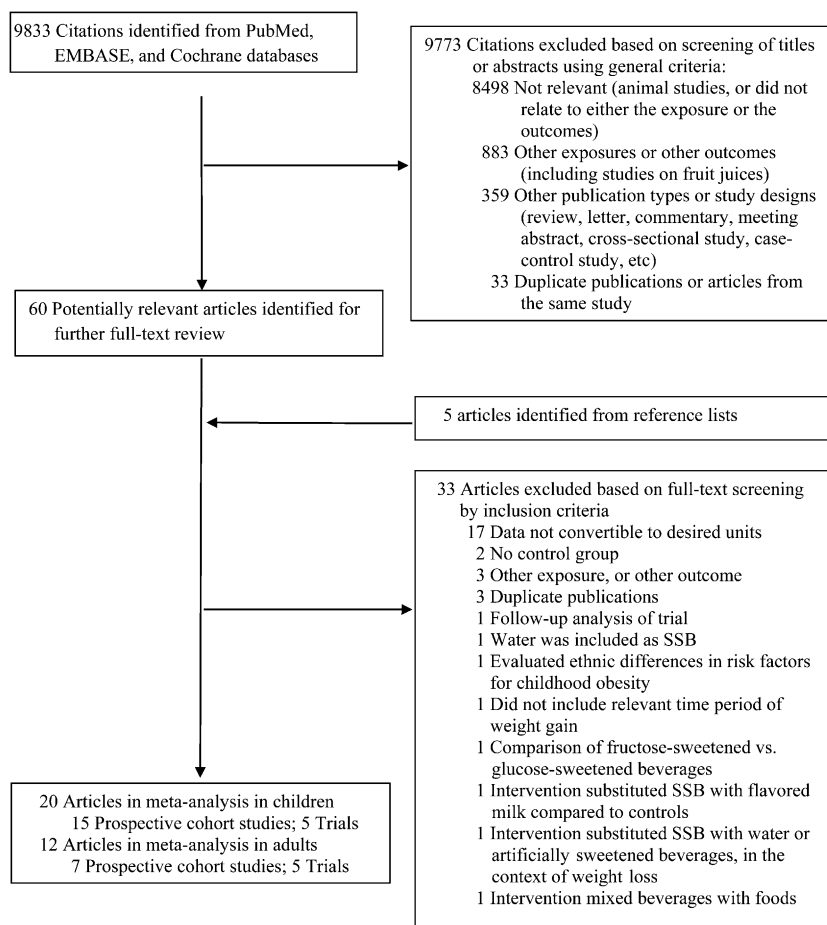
9833 Citations identified from PubMed, EMBASE, and Cochrane databases

9773 Citations excluded based on screening of titles or abstracts using general criteria:
8498 Not relevant (animal studies, or did not relate to either the exposure or the outcomes)
883 Other exposures or other outcomes (including studies on fruit juices)
359 Other publication types or study designs (review, letter, commentary, meeting abstract, cross-sectional study, case-control study, etc)
33 Duplicate publications or articles from the same study

60 Potentially relevant articles identified for further full-text review

5 articles identified from reference lists

33 Articles excluded based on full-text screening by inclusion criteria
17 Data not convertible to desired units
2 No control group
3 Other exposure, or other outcome
3 Duplicate publications
1 Follow-up analysis of trial
1 Water was included as SSB
1 Evaluated ethnic differences in risk factors for childhood obesity
1 Did not include relevant time period of weight gain
1 Comparison of fructose-sweetened vs. glucose-sweetened beverages
1 Intervention substituted SSB with flavored milk compared to controls
1 Intervention substituted SSB with water or artificially sweetened beverages, in the context of weight loss
1 Intervention mixed beverages with foods

20 Articles in meta-analysis in children
15 Prospective cohort studies; 5 Trials
12 Articles in meta-analysis in adults
7 Prospective cohort studies; 5 Trials